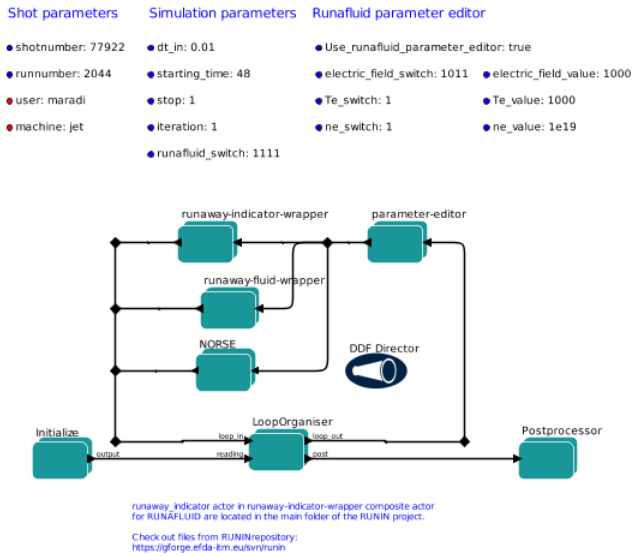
Shot parameters

shotnumber: 77922

runnumber: 2044

user: maradi

machine: jet

Simulation parameters

dt_in: 0.01

starting_time: 48

stop: 1

iteration: 1

runafluid_switch: 1111

Runafluid parameter editor

Use_runafluid_parameter_editor: true

electric_field_switch: 1011

Te_switch: 1

ne_switch: 1

electric_field_value: 1000

Te_value: 1000

ne_value: 1e19

runaway-indicator-wrapper

parameter-editor

runaway-fluid-wrapper

NORSE

DDF Director

Initialize

output

LoopOrganiser

loop_in

reading

loop_out

post

Postprocessor

runaway_indicator actor in runaway-indicator-wrapper composite actor for RUNAFLUID are located in the main folder of the RUNIN project.

Check out files from RUNINrepository: https://gforge.efda-itm.eu/svn/runin